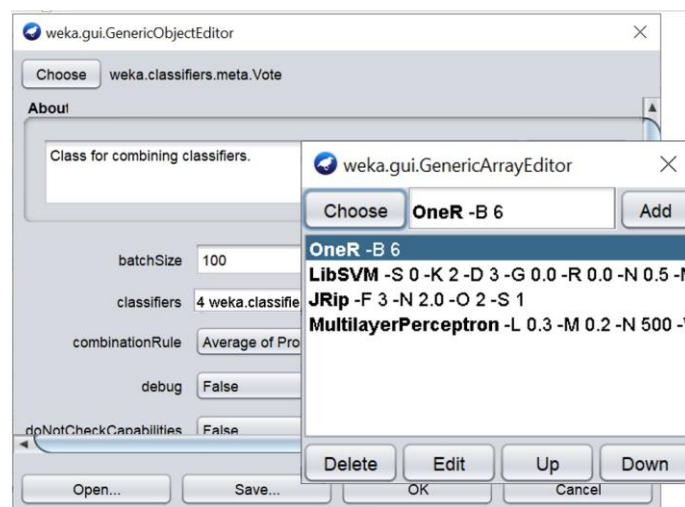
weka.gui.GenericObjectEditor

Choose weka.classifiers.meta.Vote

About

Class for combining classifiers.

batchSize 100

classifiers 4 weka.classifie

combinationRule Average of Pro

debug False

doNotCheckCapabilities False

Open... Save... OK Cancel

weka.gui.GenericArrayEditor

Choose **OneR** -B 6 Add

**OneR** -B 6

**LibSVM** -S 0 -K 2 -D 3 -G 0.0 -R 0.0 -N 0.5 -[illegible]

**JRip** -F 3 -N 2.0 -O 2 -S 1

**MultilayerPerceptron** -L 0.3 -M 0.2 -N 500 -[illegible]

Delete Edit Up Down